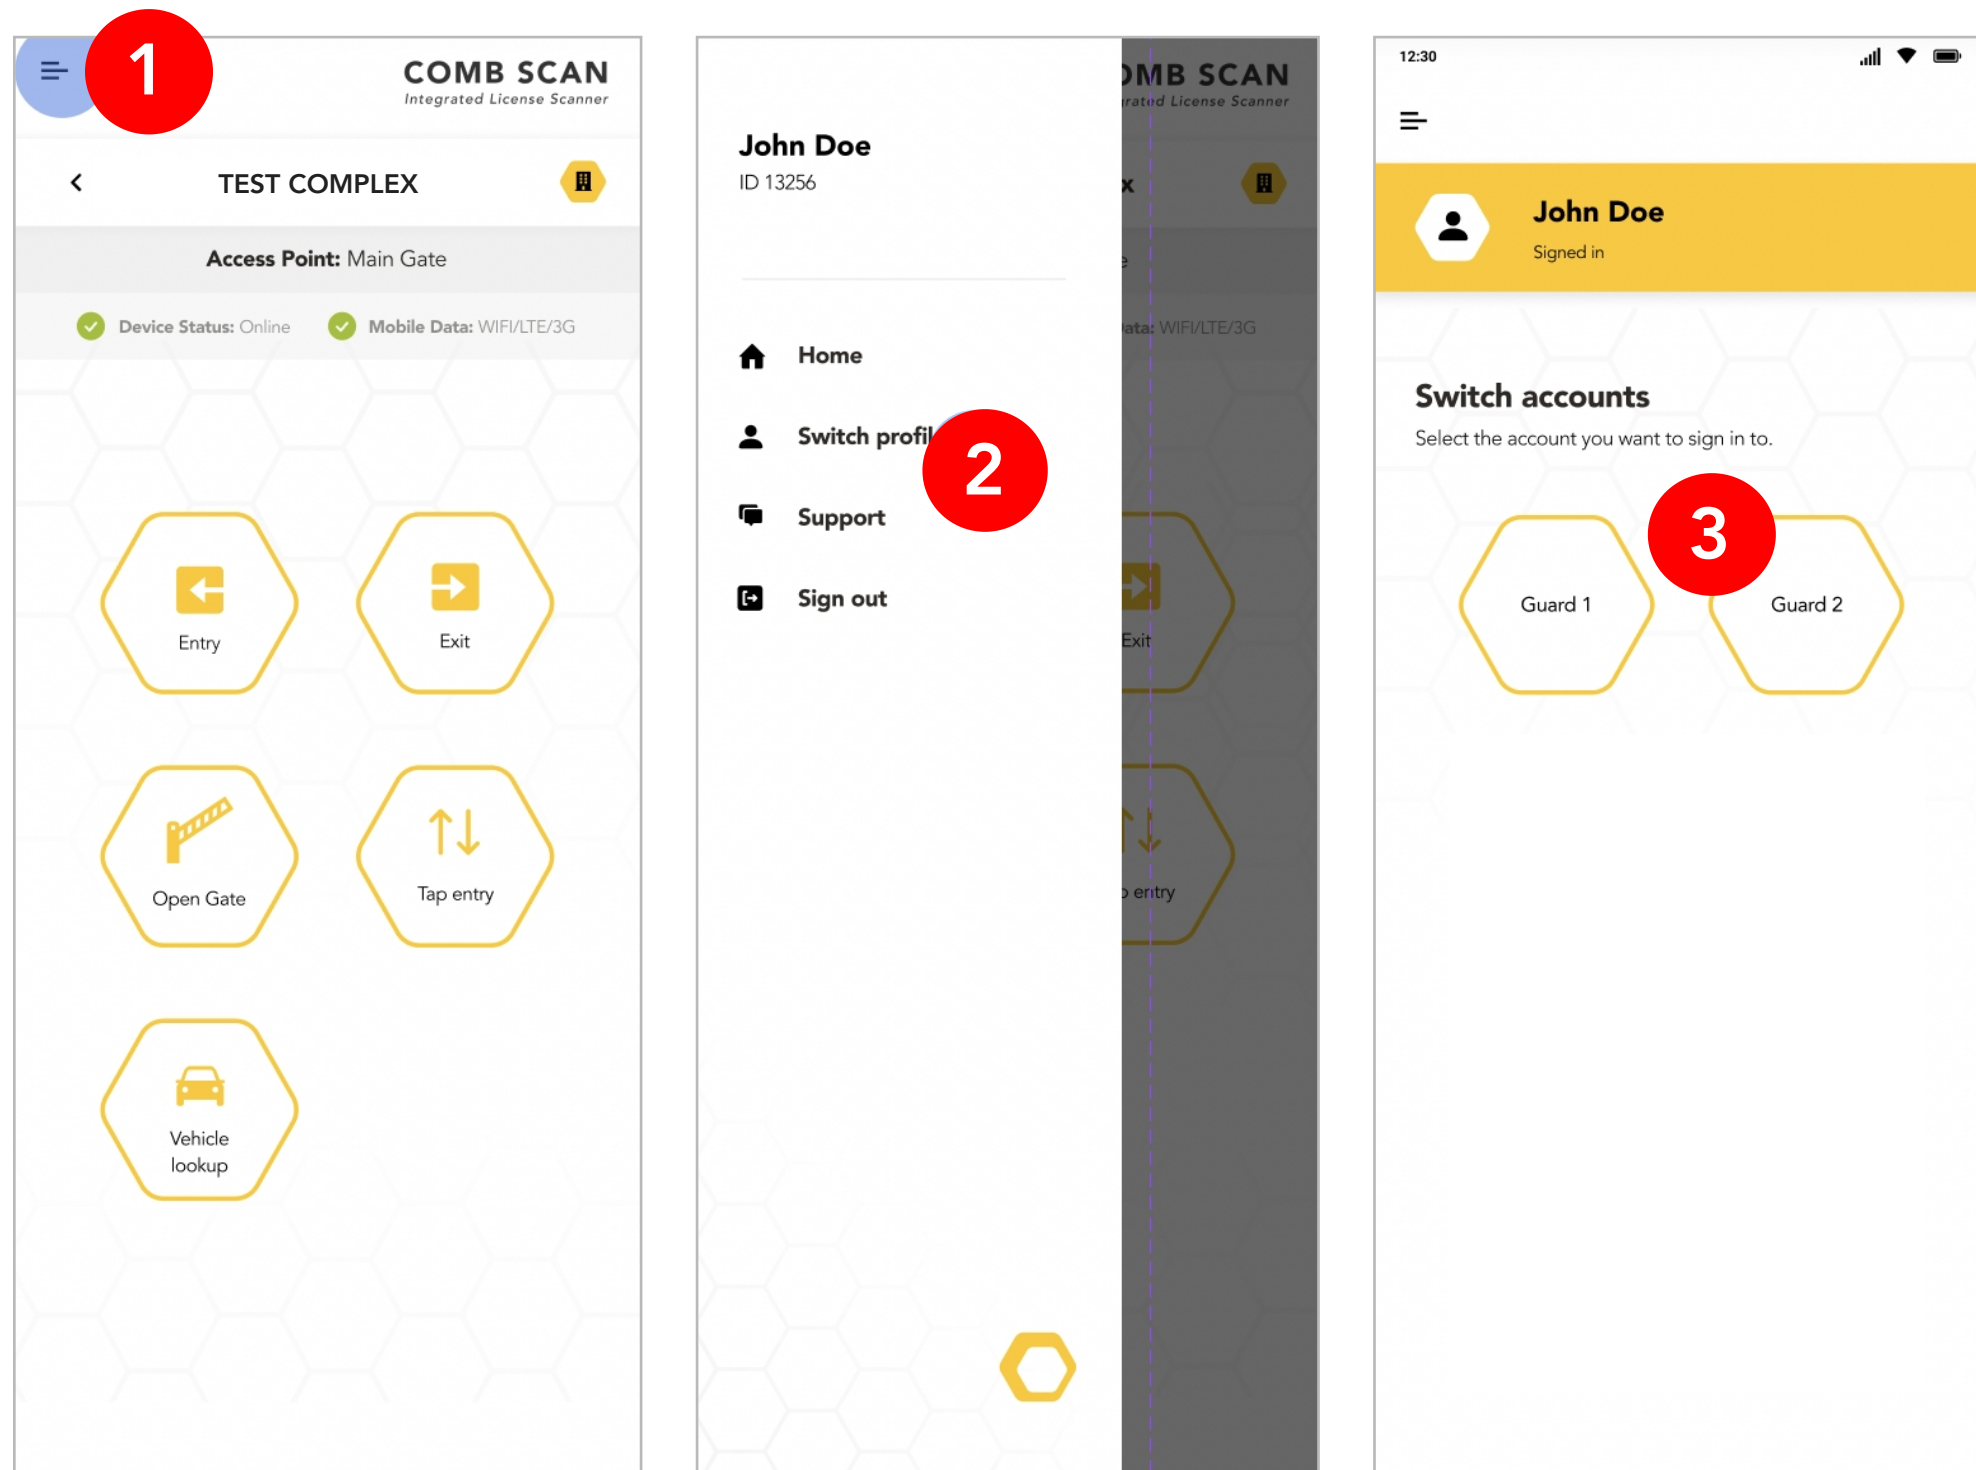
1

COMB SCAN
Integrated License Scanner

TEST COMPLEX

Access Point: Main Gate

Device Status: Online Mobile Data: WIFI/LTE/3G

Entry

Exit

Open Gate

Tap entry

Vehicle lookup

John Doe
ID 13256

Home

Switch profil

2

Support

Sign out

MB SCAN
rated License Scanner

x

ata: WIFI/LTE/3G

Exit

entry

12:30

John Doe
Signed in

Switch accounts
Select the account you want to sign in to.

Guard 1

3

Guard 2